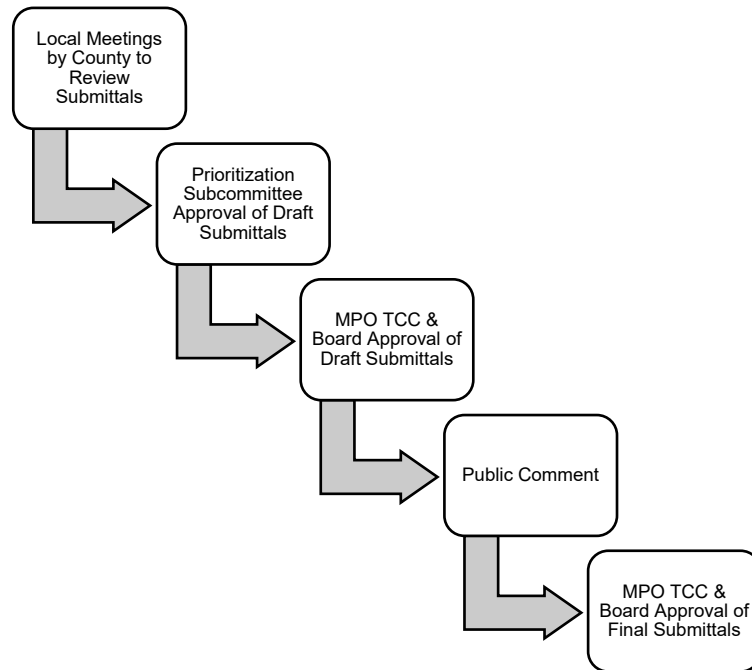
Local Meetings by County to Review Submittals

Prioritization Subcommittee Approval of Draft Submittals

MPO TCC & Board Approval of Draft Submittals

Public Comment

MPO TCC & Board Approval of Final Submittals